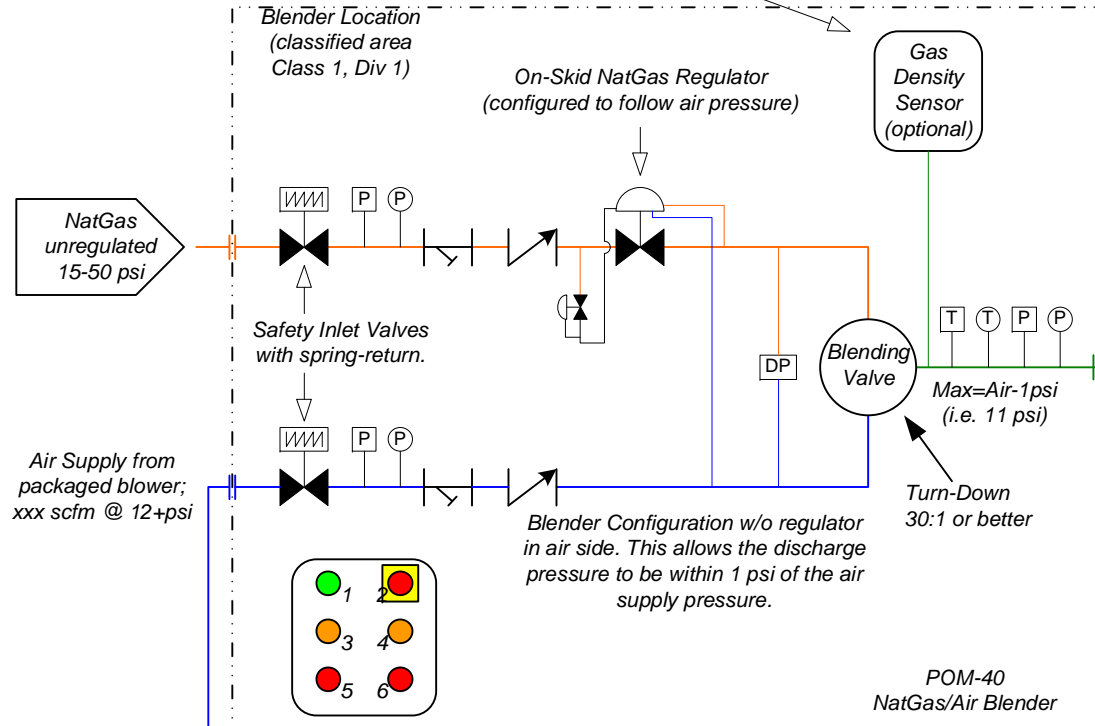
Blender Location (classified area Class 1, Div 1)

On-Skid NatGas Regulator (configured to follow air pressure)

Gas Density Sensor (optional)

NatGas unregulated 15-50 psi

P P

Safety Inlet Valves with spring-return.

DP

Blending Valve

T T P P

Max=Air-1psi (i.e. 11 psi)

Air Supply from packaged blower; xxx scfm @ 12+psi

P P

Turn-Down 30:1 or better

Blender Configuration w/o regulator in air side. This allows the discharge pressure to be within 1 psi of the air supply pressure.

1 2
3 4
5 6

POM-40 NatGas/Air Blender